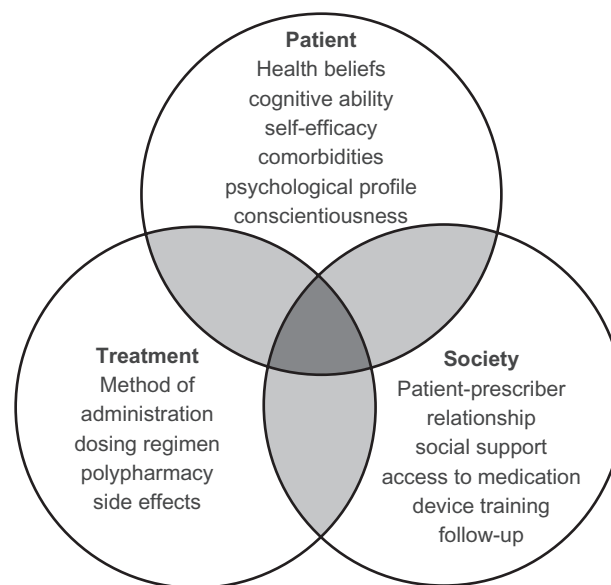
Patient
Health beliefs
cognitive ability
self-efficacy
comorbidities
psychological profile
conscientiousness

Treatment
Method of
administration
dosing regimen
polypharmacy
side effects

Society
Patient-prescriber
relationship
social support
access to medication
device training
follow-up